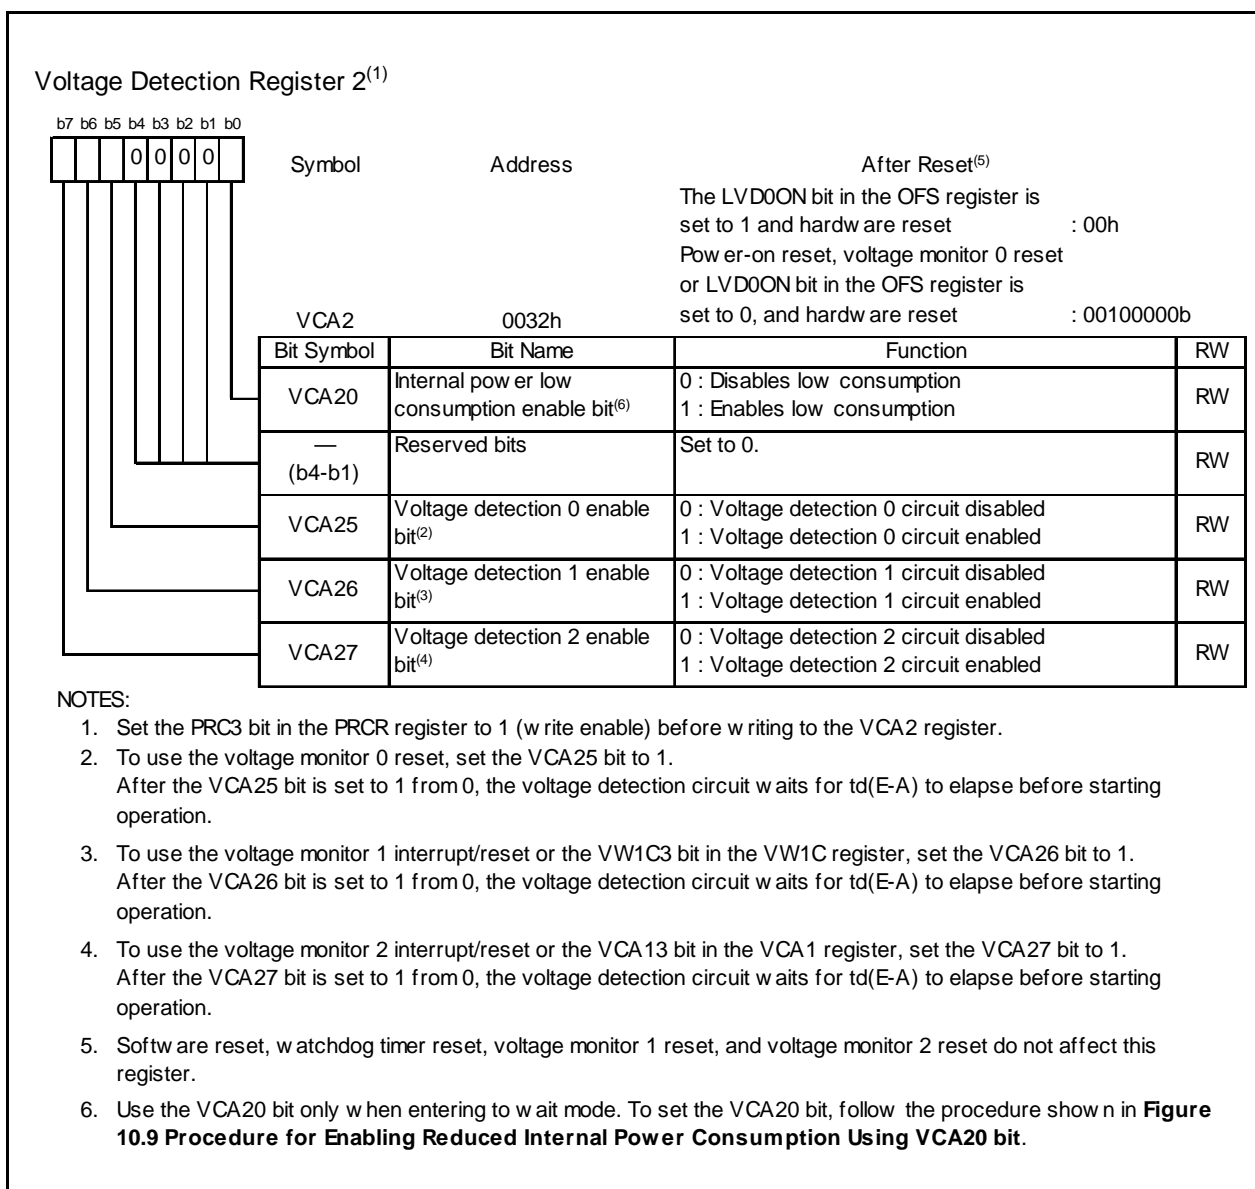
Voltage Detection Register 2$^{(1)}$

b7 b6 b5 b4 b3 b2 b1 b0

0 0 0 0

Symbol VCA2

Address 0032h

After Reset$^{(5)}$
The LVD0ON bit in the OFS register is set to 1 and hardware reset : 00h
Power-on reset, voltage monitor 0 reset or LVD0ON bit in the OFS register is set to 0, and hardware reset : 00100000b

| Bit Symbol | Bit Name | Function | RW |
|---|---|---|---|
| VCA20 | Internal power low consumption enable bit$^{(6)}$ | 0 : Disables low consumption<br>1 : Enables low consumption | RW |
| — (b4-b1) | Reserved bits | Set to 0. | RW |
| VCA25 | Voltage detection 0 enable bit$^{(2)}$ | 0 : Voltage detection 0 circuit disabled<br>1 : Voltage detection 0 circuit enabled | RW |
| VCA26 | Voltage detection 1 enable bit$^{(3)}$ | 0 : Voltage detection 1 circuit disabled<br>1 : Voltage detection 1 circuit enabled | RW |
| VCA27 | Voltage detection 2 enable bit$^{(4)}$ | 0 : Voltage detection 2 circuit disabled<br>1 : Voltage detection 2 circuit enabled | RW |

NOTES:
1. Set the PRC3 bit in the PRCR register to 1 (write enable) before writing to the VCA2 register.
2. To use the voltage monitor 0 reset, set the VCA25 bit to 1.
After the VCA25 bit is set to 1 from 0, the voltage detection circuit waits for td(E-A) to elapse before starting operation.
3. To use the voltage monitor 1 interrupt/reset or the VW1C3 bit in the VW1C register, set the VCA26 bit to 1.
After the VCA26 bit is set to 1 from 0, the voltage detection circuit waits for td(E-A) to elapse before starting operation.
4. To use the voltage monitor 2 interrupt/reset or the VCA13 bit in the VCA1 register, set the VCA27 bit to 1.
After the VCA27 bit is set to 1 from 0, the voltage detection circuit waits for td(E-A) to elapse before starting operation.
5. Software reset, watchdog timer reset, voltage monitor 1 reset, and voltage monitor 2 reset do not affect this register.
6. Use the VCA20 bit only when entering to wait mode. To set the VCA20 bit, follow the procedure shown in **Figure 10.9 Procedure for Enabling Reduced Internal Power Consumption Using VCA20 bit**.